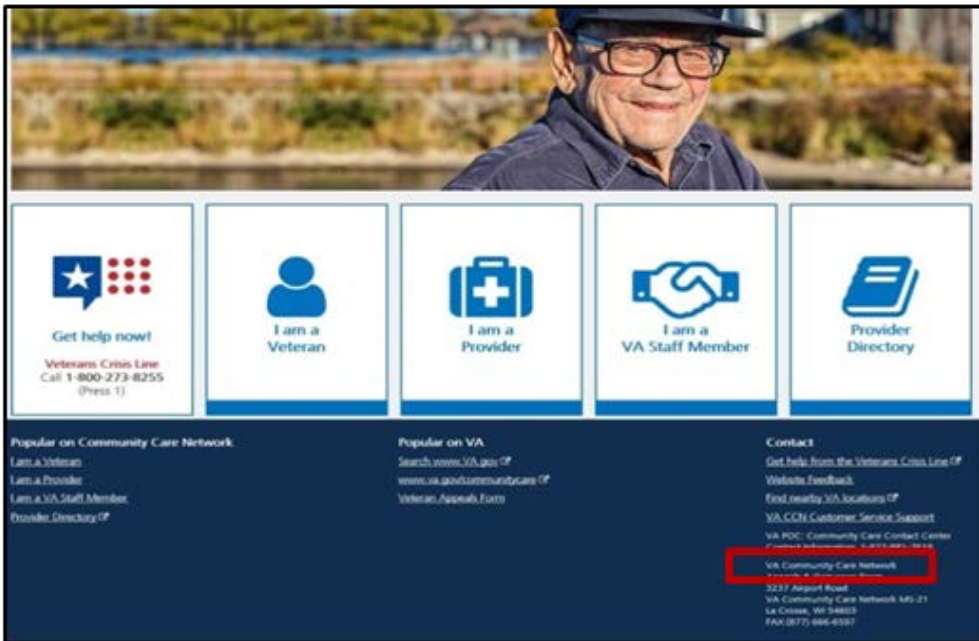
Get help now!

Veterans Crisis Line
Call 1-800-273-8255
(Press 1)

I am a Veteran

I am a Provider

I am a VA Staff Member

Provider Directory

Popular on Community Care Network
I am a Veteran
I am a Provider
I am a VA Staff Member
Provider Directory

Popular on VA
Search www.VA.gov
www.va.gov/communitycare
Veteran Appeals Form

Contact
Get help from the Veterans Crisis Line
Website Feedback
Find nearby VA locations
VA CCN Customer Service Support
VA POC: Community Care Contact Center
Contact Information: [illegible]
VA Community Care Network
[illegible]
3237 Airport Road
VA Community Care Network MS-21
La Crosse, WI 54603
FAX (877) 666-6597